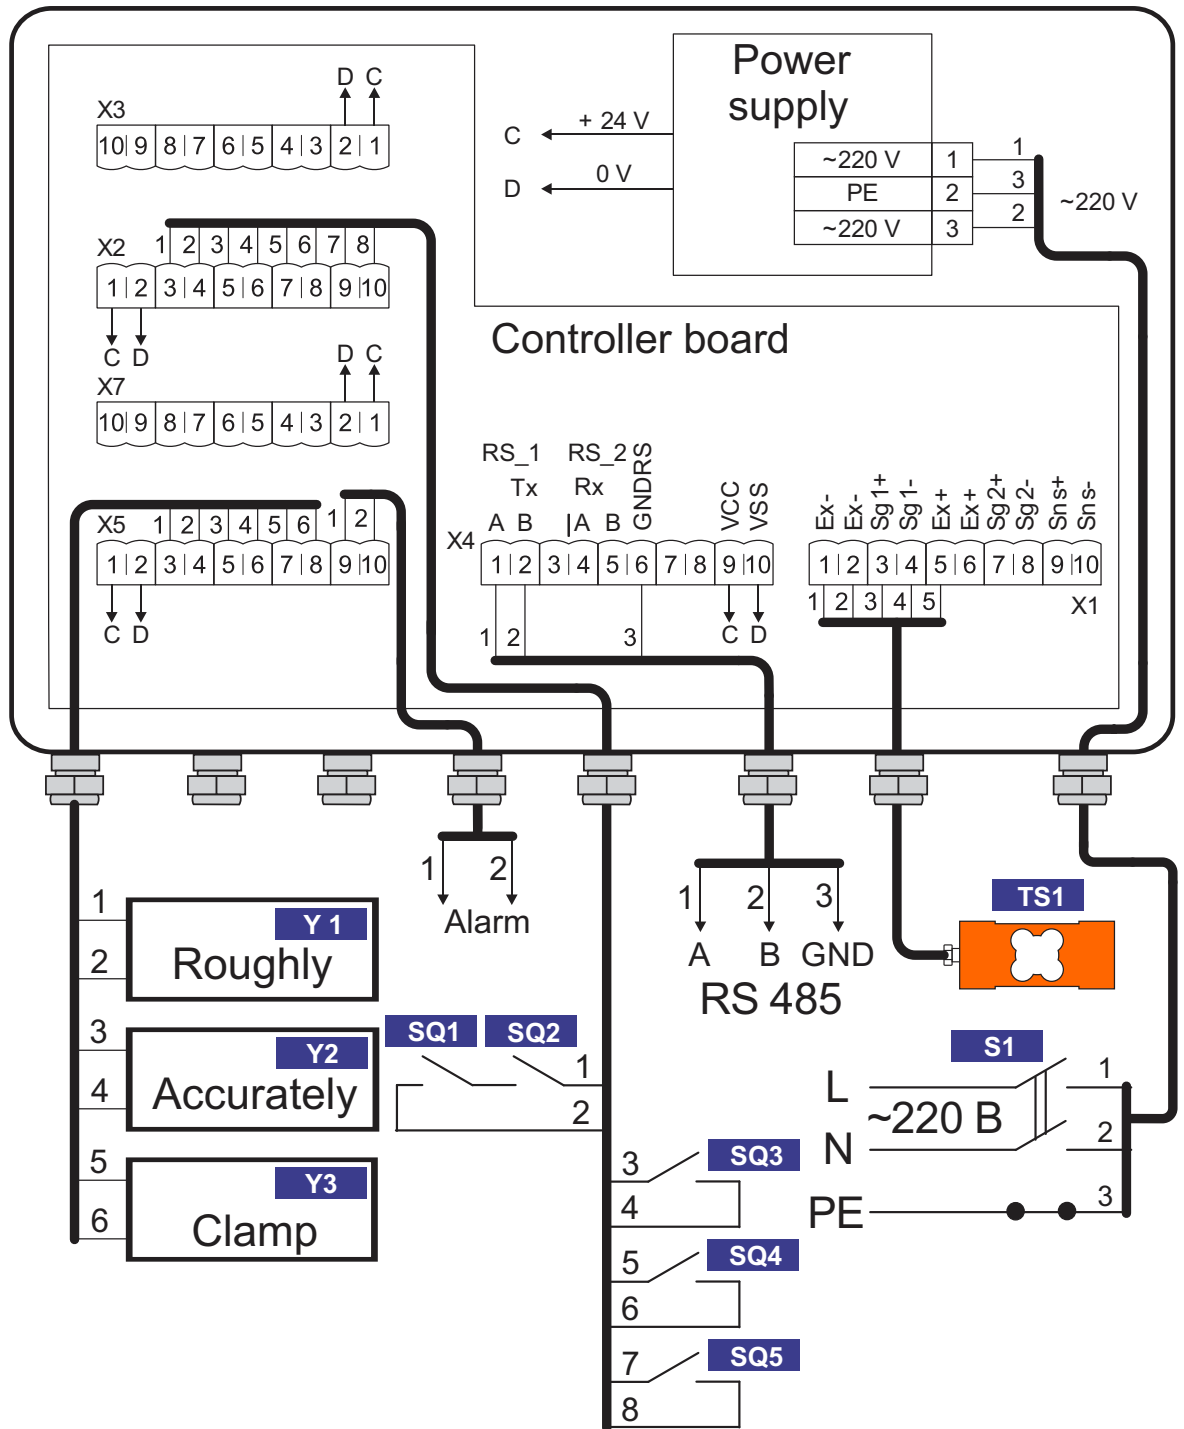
Power supply

C + 24 V
D 0 V

| ~220 V | 1 |
|---|---|
| PE | 2 |
| ~220 V | 3 |

1
3
2
~220 V

D C
X3
10 9 8 7 6 5 4 3 2 1

X2 1 2 3 4 5 6 7 8
1 2 3 4 5 6 7 8 9 10
C D

D C
X7
10 9 8 7 6 5 4 3 2 1

Controller board

RS_1 RS_2
Tx Rx GNDRS
A B A B
X4
1 2 3 4 5 6 7 8 9 10
1 2 3
VCC VSS
C D

Ex- Ex- Sg1+ Sg1- Ex+ Ex+ Sg2+ Sg2- Sns+ Sns-
1 2 3 4 5 6 7 8 9 10
1 2 3 4 5
X1

X5 1 2 3 4 5 6 1 2
1 2 3 4 5 6 7 8 9 10
C D

1 2
Alarm

1 2 3
A B GND
RS 485

TS1

1
2
Y 1
Roughly
3
4
Y2
Accurately
5
6
Y3
Clamp

SQ1 SQ2
1
2

3 SQ3
4
5 SQ4
6
7 SQ5
8

S1
L 1
~220 B
N 2
PE 3